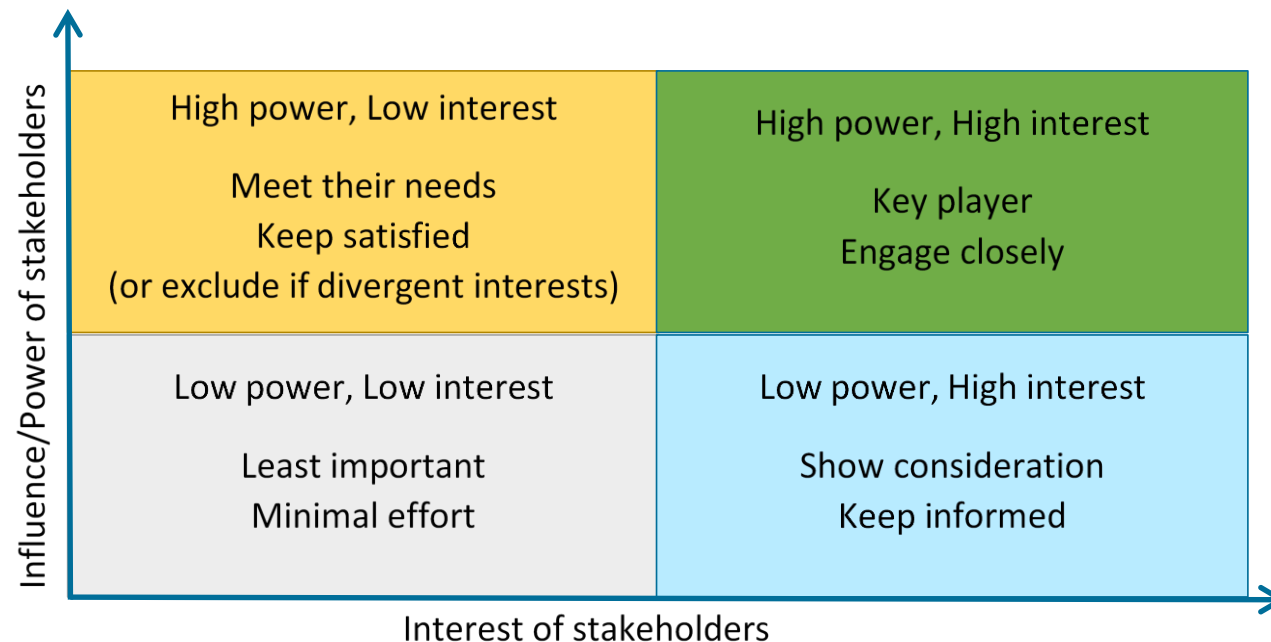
Influence/Power of stakeholders

High power, Low interest

Meet their needs
Keep satisfied
(or exclude if divergent interests)

High power, High interest

Key player
Engage closely

Low power, Low interest

Least important
Minimal effort

Low power, High interest

Show consideration
Keep informed

Interest of stakeholders